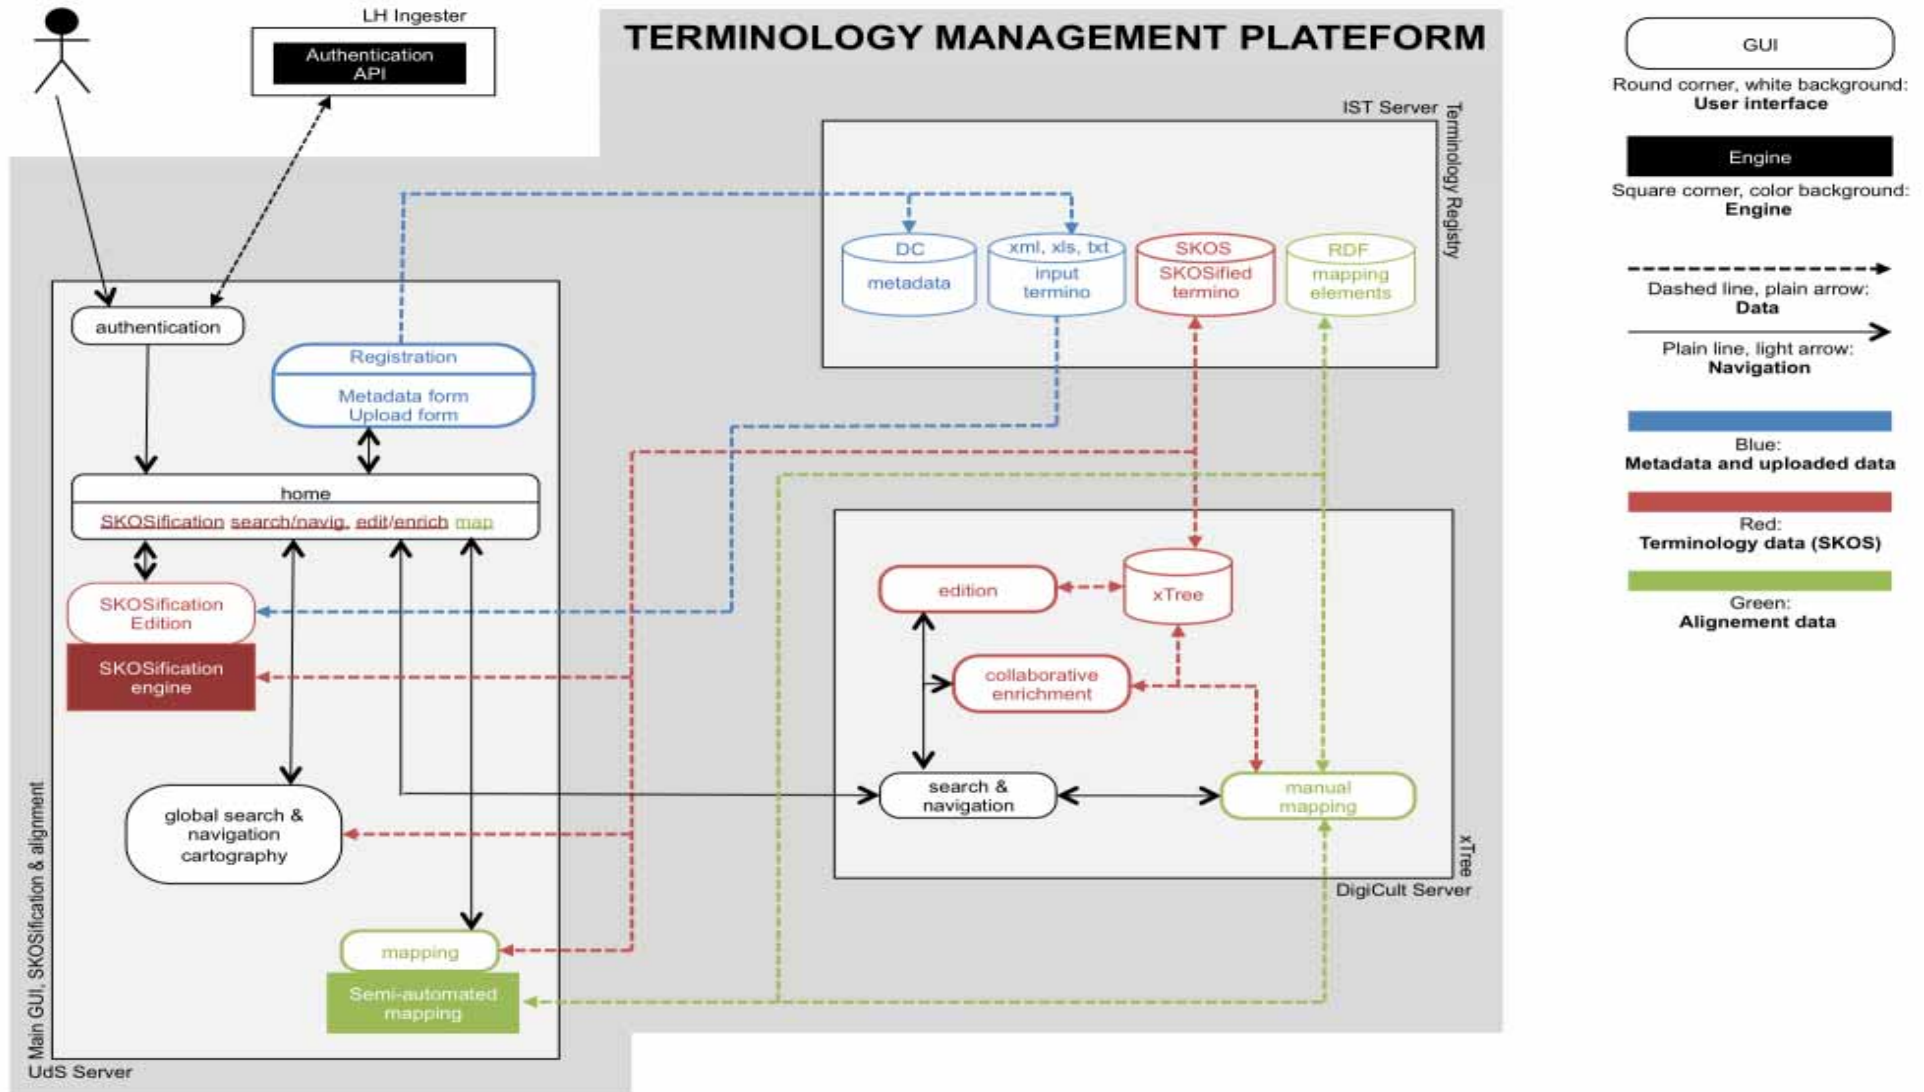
LH Ingester

Authentication API

TERMINOLOGY MANAGEMENT PLATEFORM

IST Server

Terminology Registry

DC metadata

xml, xls, txt input termino

SKOS SKOSified termino

RDF mapping elements

authentication

Registration

Metadata form Upload form

home

SKOSification search/navig. edit/enrich map

SKOSification Edition

SKOSification engine

global search & navigation cartography

mapping

Semi-automated mapping

edition

xTree

collaborative enrichment

search & navigation

manual mapping

xTree

DigiCult Server

Main GUI, SKOSification & alignment

UdS Server

GUI

Round corner, white background: **User interface**

Engine

Square corner, color background: **Engine**

Dashed line, plain arrow: **Data**

Plain line, light arrow: **Navigation**

Blue: **Metadata and uploaded data**

Red: **Terminology data (SKOS)**

Green: **Alignement data**